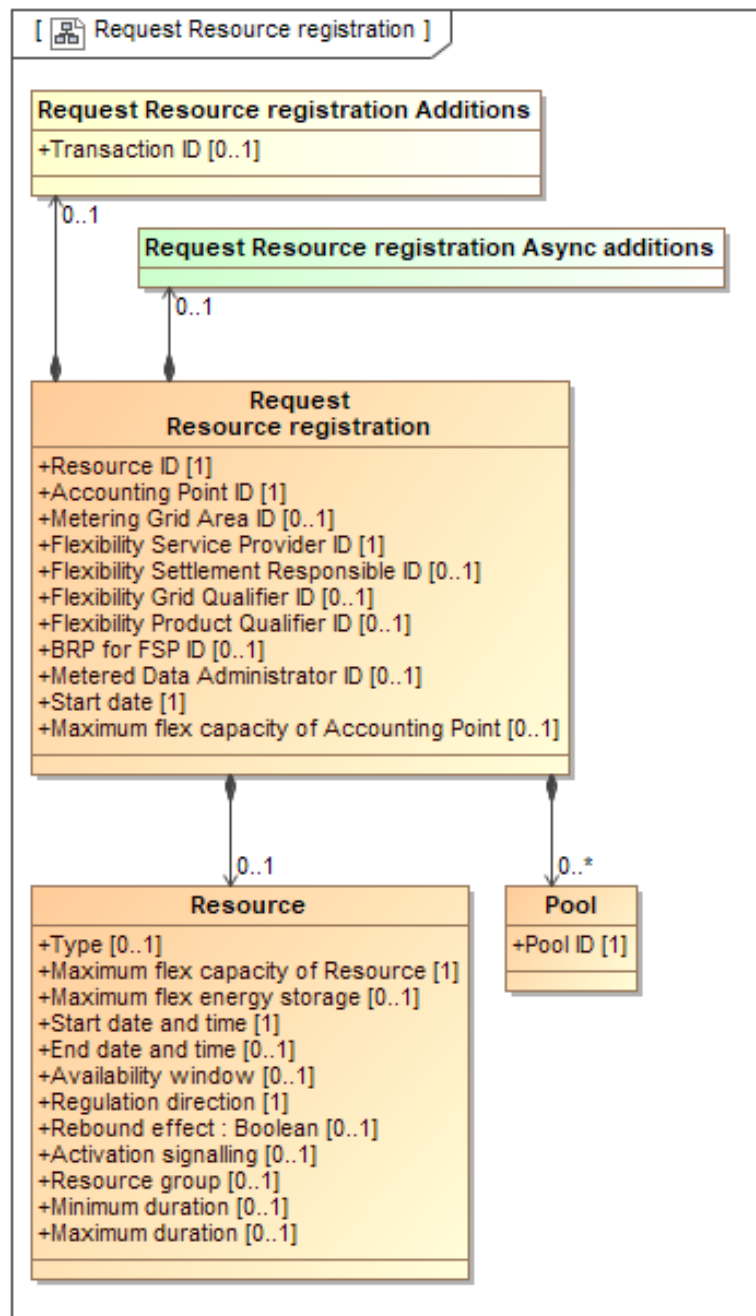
[ Request Resource registration ]

Request Resource registration Additions

+Transaction ID [0..1]

0..1

Request Resource registration Async additions

0..1

Request
Resource registration

+Resource ID [1]
+Accounting Point ID [1]
+Metering Grid Area ID [0..1]
+Flexibility Service Provider ID [1]
+Flexibility Settlement Responsible ID [0..1]
+Flexibility Grid Qualifier ID [0..1]
+Flexibility Product Qualifier ID [0..1]
+BRP for FSP ID [0..1]
+Metered Data Administrator ID [0..1]
+Start date [1]
+Maximum flex capacity of Accounting Point [0..1]

0..1

0..*

Resource

+Type [0..1]
+Maximum flex capacity of Resource [1]
+Maximum flex energy storage [0..1]
+Start date and time [1]
+End date and time [0..1]
+Availability window [0..1]
+Regulation direction [1]
+Rebound effect : Boolean [0..1]
+Activation signalling [0..1]
+Resource group [0..1]
+Minimum duration [0..1]
+Maximum duration [0..1]

Pool

+Pool ID [1]